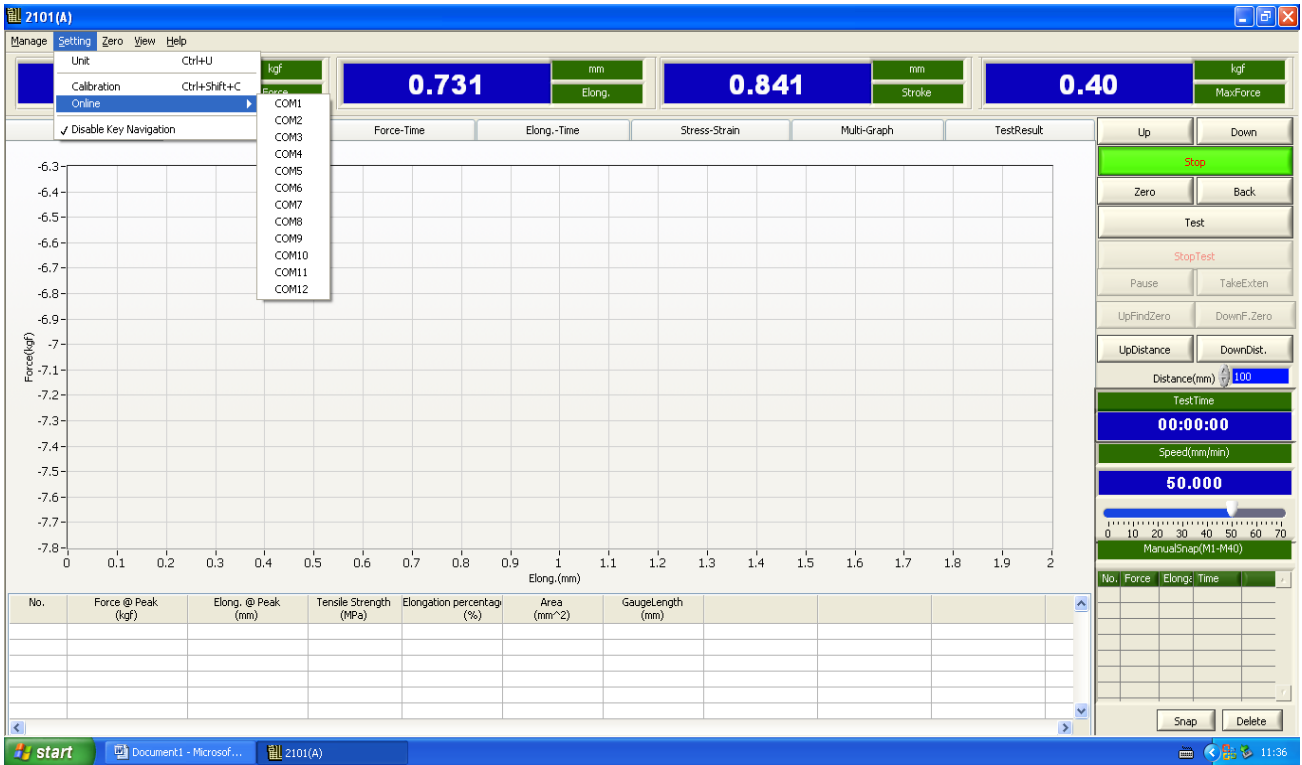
2101(A)

Manage Setting Zero View Help

Unit Ctrl+U
Calibration Ctrl+Shift+C
Online
Disable Key Navigation

COM1
COM2
COM3
COM4
COM5
COM6
COM7
COM8
COM9
COM10
COM11
COM12

kgf
Force

0.731 mm Elong.

0.841 mm Stroke

0.40 kgf MaxForce

Force-Time | Elong.-Time | Stress-Strain | Multi-Graph | TestResult

Up Down
Stop
Zero Back
Test
StopTest
Pause TakeExten
UpFindZero DownF.Zero
UpDistance DownDist.
Distance(mm) 100
TestTime
00:00:00
Speed(mm/min)
50.000
0 10 20 30 40 50 60 70
ManualSnap(M1-M40)

-6.3
-6.4
-6.5
-6.6
-6.7
-6.8
-6.9
-7
-7.1
-7.2
-7.3
-7.4
-7.5
-7.6
-7.7
-7.8
Force(kgf)
0 0.1 0.2 0.3 0.4 0.5 0.6 0.7 0.8 0.9 1 1.1 1.2 1.3 1.4 1.5 1.6 1.7 1.8 1.9 2
Elong.(mm)

| No. | Force @ Peak (kgf) | Elong. @ Peak (mm) | Tensile Strength (MPa) | Elongation percentage (%) | Area (mm^2) | GaugeLength (mm) |
|---|---|---|---|---|---|---|

| No. | Force | Elong. | Time |
|---|---|---|---|

Snap Delete

start Document1 - Microsof... 2101(A) 11:36